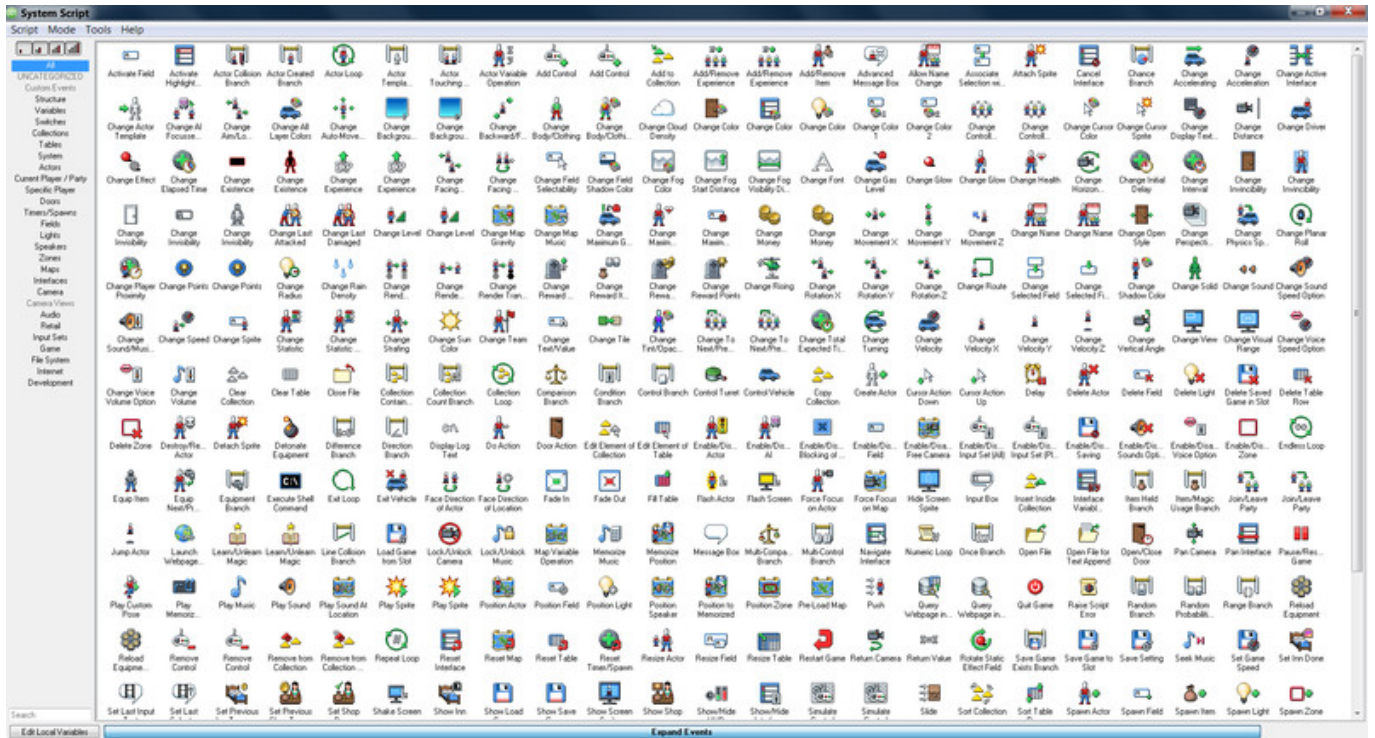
System Script

Script Mode Tools Help

All
UNCATEGORIZED
Custom Events
Structure
Variables
Switches
Collections
Tables
System
Actors
Current Player / Party
Specific Player
Doors
Timers/Spawns
Fields
Lights
Speakers
Zones
Maps
Interfaces
Camera
Camera Views
Audio
Retail
Input Sets
Game
File System
Internet
Development

Activate Field
Activate Highlight...
Actor Collision Branch
Actor Created Branch
Actor Loop
Actor Templa...
Actor Touching...
Actor Variable Operation
Add Control
Add Control
Add to Collection
Add/Remove Experience
Add/Remove Experience
Add/Remove Item
Advanced Message Box
Allow Name Change
Associate Selection wi...
Attach Sprite
Cancel Interface
Chance Branch
Change Accelerating
Change Acceleration
Change Active Interface

Change Actor Template
Change AI Focuse...
Change Aim/Lo...
Change All Layer Colors
Change Auto Move...
Change Backgrou...
Change Backgrou...
Change Backward/F...
Change Body/Clothing
Change Body/Clothi...
Change Cloud Density
Change Color
Change Color
Change Color
Change Color 1
Change Color 2
Change Control...
Change Controll...
Change Cursor Color
Change Cursor Sprite
Change Display Text...
Change Distance
Change Driver

Change Effect
Change Elapsed Time
Change Existence
Change Existence
Change Experience
Change Experience
Change Facing...
Change Facing...
Change Field Selectability
Change Field Shadow Color
Change Fog Color
Change Fog Start Distance
Change Fog Visibility Di...
Change Font
Change Gas Level
Change Glow
Change Glow
Change Health
Change Horizon...
Change Initial Delay
Change Interval
Change Invincibility
Change Invincibility

Change Invisibility
Change Invisibility
Change Invisibility
Change Last Attacked
Change Last Damaged
Change Level
Change Level
Change Map Gravity
Change Map Music
Change Maximum G...
Change Maxim...
Change Maxim...
Change Money
Change Money
Change Movement X
Change Movement Y
Change Movement Z
Change Name
Change Name
Change Open Style
Change Perspecti...
Change Physics Sp...
Change Planar Roll

Change Player Proximity
Change Points
Change Points
Change Radius
Change Rain Density
Change Rend...
Change Rende...
Change Render Tran...
Change Reward...
Change Reward It...
Change Rewa...
Change Reward Points
Change Rising
Change Rotation X
Change Rotation Y
Change Rotation Z
Change Route
Change Selected Field
Change Selected Fi...
Change Shadow Color
Change Solid
Change Sound
Change Sound Speed Option

Change Sound/Musi...
Change Speed
Change Sprite
Change Statistic
Change Statistic...
Change Strafing
Change Sun Color
Change Team
Change Text/Value
Change Tile
Change Tint/Opac...
Change To Next/Pre...
Change To Next/Pre...
Change Total Expected Ti...
Change Turning
Change Velocity
Change Velocity
Change Velocity X
Change Velocity Y
Change Velocity Z
Change Vertical Angle
Change View
Change Visual Range
Change Voice Speed Option

Change Voice Volume Option
Change Volume
Clear Collection
Clear Table
Close File
Collection Contain...
Collection Count Branch
Collection Loop
Comparison Branch
Condition Branch
Control Branch
Control Turret
Control Vehicle
Copy Collection
Create Actor
Cursor Action Down
Cursor Action Up
Delay
Delete Actor
Delete Field
Delete Light
Delete Saved Game in Slot
Delete Table Row

Delete Zone
Destroy/Re... Actor
Detach Sprite
Detonate Equipment
Difference Branch
Direction Branch
Display Log Text
Do Action
Door Action
Edit Element of Collection
Edit Element of Table
Enable/Dis... Actor
Enable/Dis... AI
Enable/Dis... Blocking of...
Enable/Dis... Field
Enable/Dis... Free Camera
Enable/Dis... Input Set (All)
Enable/Dis... Input Set (Pl...
Enable/Dis... Saving
Enable/Dis... Sounds Opti...
Enable/Disa... Voice Option
Enable/Dis... Zone
Endless Loop

Equip Item
Equip Next/Pr...
Equipment Branch
Execute Shell Command
Exit Loop
Exit Vehicle
Face Direction of Actor
Face Direction of Location
Fade In
Fade Out
Fill Table
Flash Actor
Flash Screen
Force Focus on Actor
Force Focus on Map
Hide Screen Sprite
Input Box
Insert Inside Collection
Interface Variabl...
Item Held Branch
Item/Magic Usage Branch
Join/Leave Party
Join/Leave Party

Jump Actor
Launch Webpage...
Learn/Unlearn Magic
Learn/Unlearn Magic
Line Collision Branch
Load Game from Slot
Lock/Unlock Camera
Lock/Unlock Music
Map Variable Operation
Memorize Music
Memorize Position
Message Box
Multi-Compa... Branch
Multi-Control Branch
Navigate Interface
Numeric Loop
Once Branch
Open File
Open File for Text Append
Open/Close Door
Pan Camera
Pan Interface
Pause/Res... Game

Play Custom Pose
Play Memoriz...
Play Music
Play Sound
Play Sound At Location
Play Sprite
Play Sprite
Position Actor
Position Field
Position Light
Position Speaker
Position to Memorized
Position Zone
Pre-Load Map
Push
Query Webpage in...
Query Webpage in...
Quit Game
Raise Script Error
Random Branch
Random Probabili...
Range Branch
Reload Equipment

Reload Equipme...
Remove Control
Remove Control
Remove from Collection
Remove from Collection...
Repeat Loop
Reset Interface
Reset Map
Reset Table
Reset Timer/Spawn
Resize Actor
Resize Field
Resize Table
Restart Game
Return Camera
Return Value
Rotate Static Effect Field
Save Game Exists Branch
Save Game to Slot
Save Setting
Seek Music
Set Game Speed
Set Inn Done

Set Last Input
Set Last
Set Previous
Set Previous
Set Shop
Shake Screen
Show Inn
Show Load
Show Save
Show Screen
Show Shop
Show/Hide
Show/Hide
Simulate
Simulate
Slide
Sort Collection
Sort Table
Spawn Actor
Spawn Field
Spawn Item
Spawn Light
Spawn Zone

Search
Edit Local Variables
Expand Events